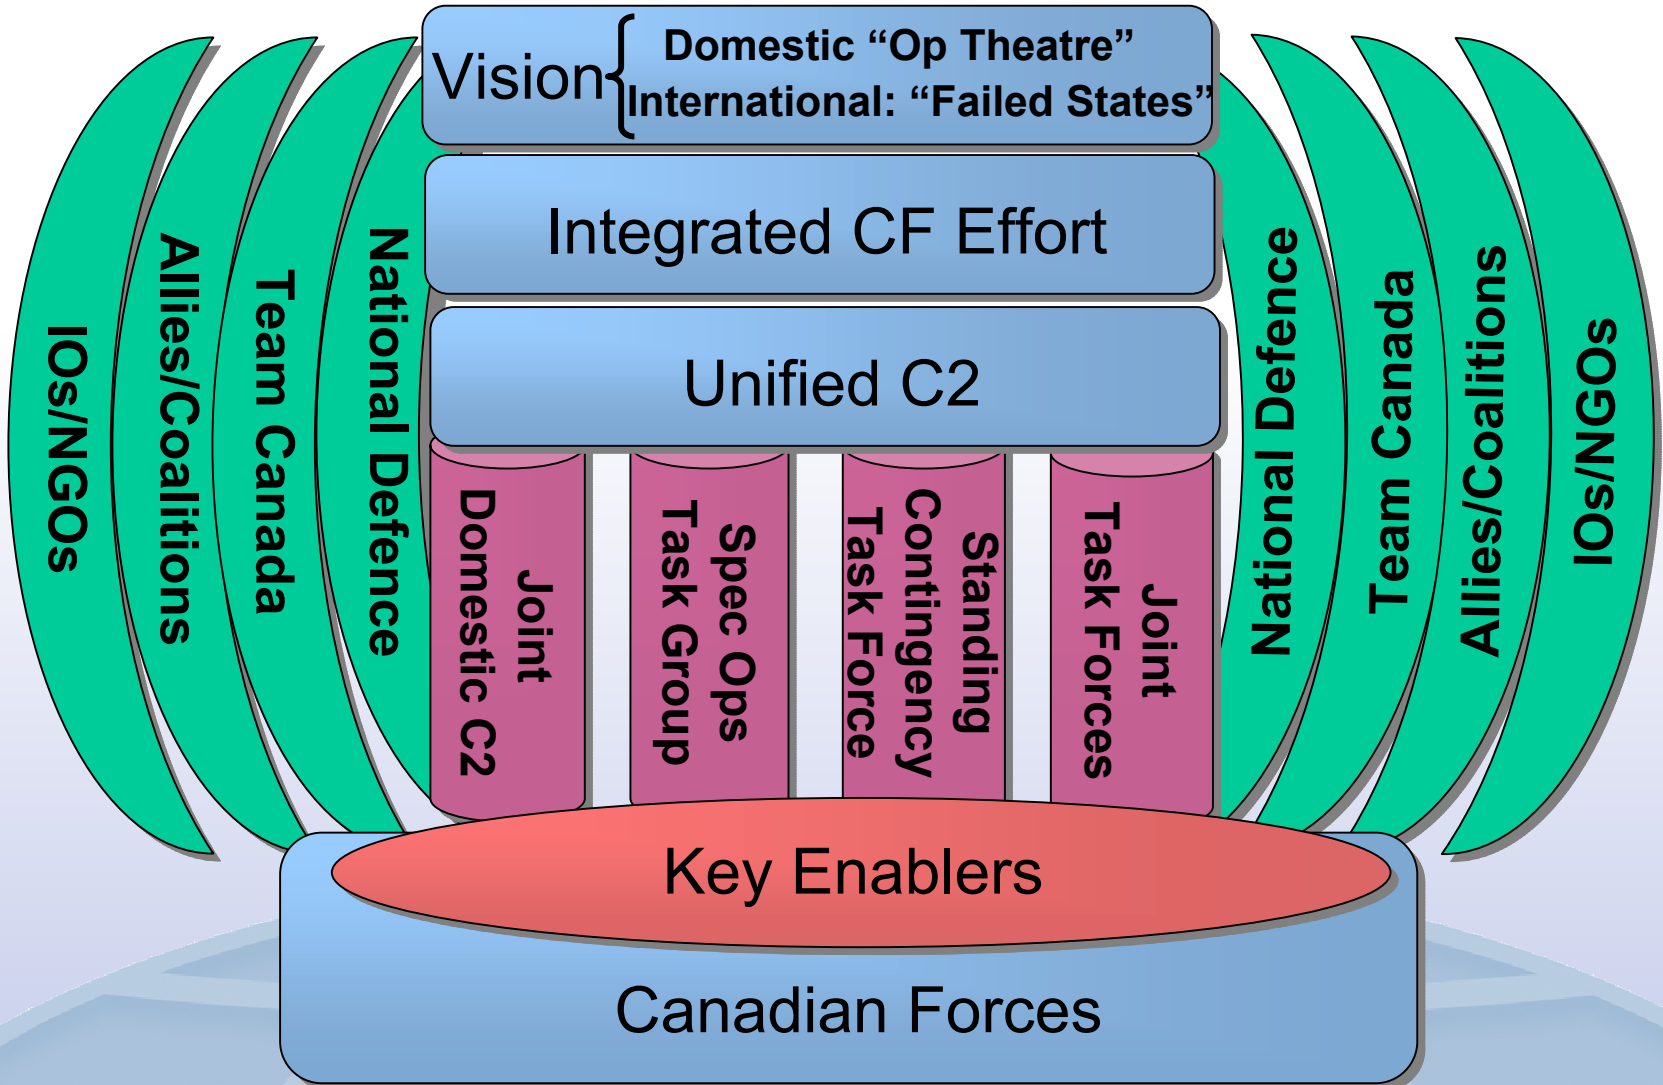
Vision Domestic “Op Theatre” International: “Failed States”

Integrated CF Effort

Unified C2

IOs/NGOs

Allies/Coalitions

Team Canada

National Defence

Joint Domestic C2

Spec Ops Task Group

Standing Contingency Task Force

Joint Task Forces

National Defence

Team Canada

Allies/Coalitions

IOs/NGOs

Key Enablers

Canadian Forces